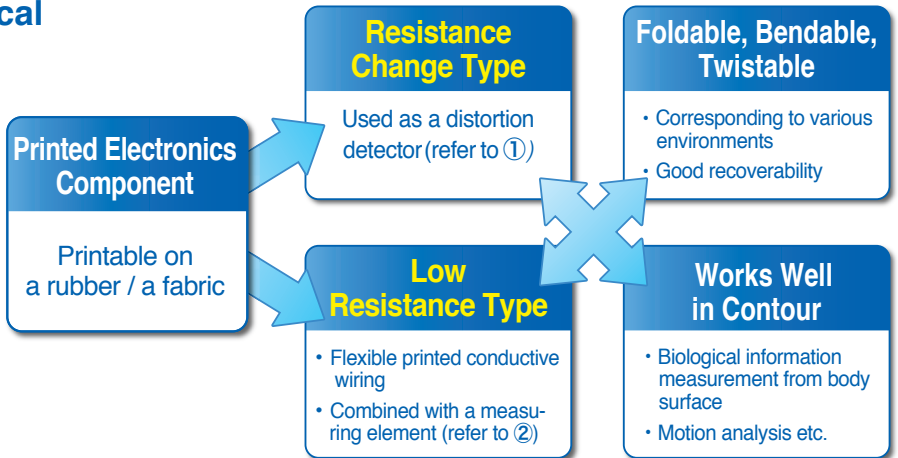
cal

Printed Electronics Component

Printable on a rubber / a fabric

Resistance Change Type

Used as a distortion detector (refer to ①)

Foldable, Bendable, Twistable

・Corresponding to various environments
・Good recoverability

Low Resistance Type

・Flexible printed conductive wiring
・Combined with a measuring element (refer to ②)

Works Well in Contour

・Biological information measurement from body surface
・Motion analysis etc.